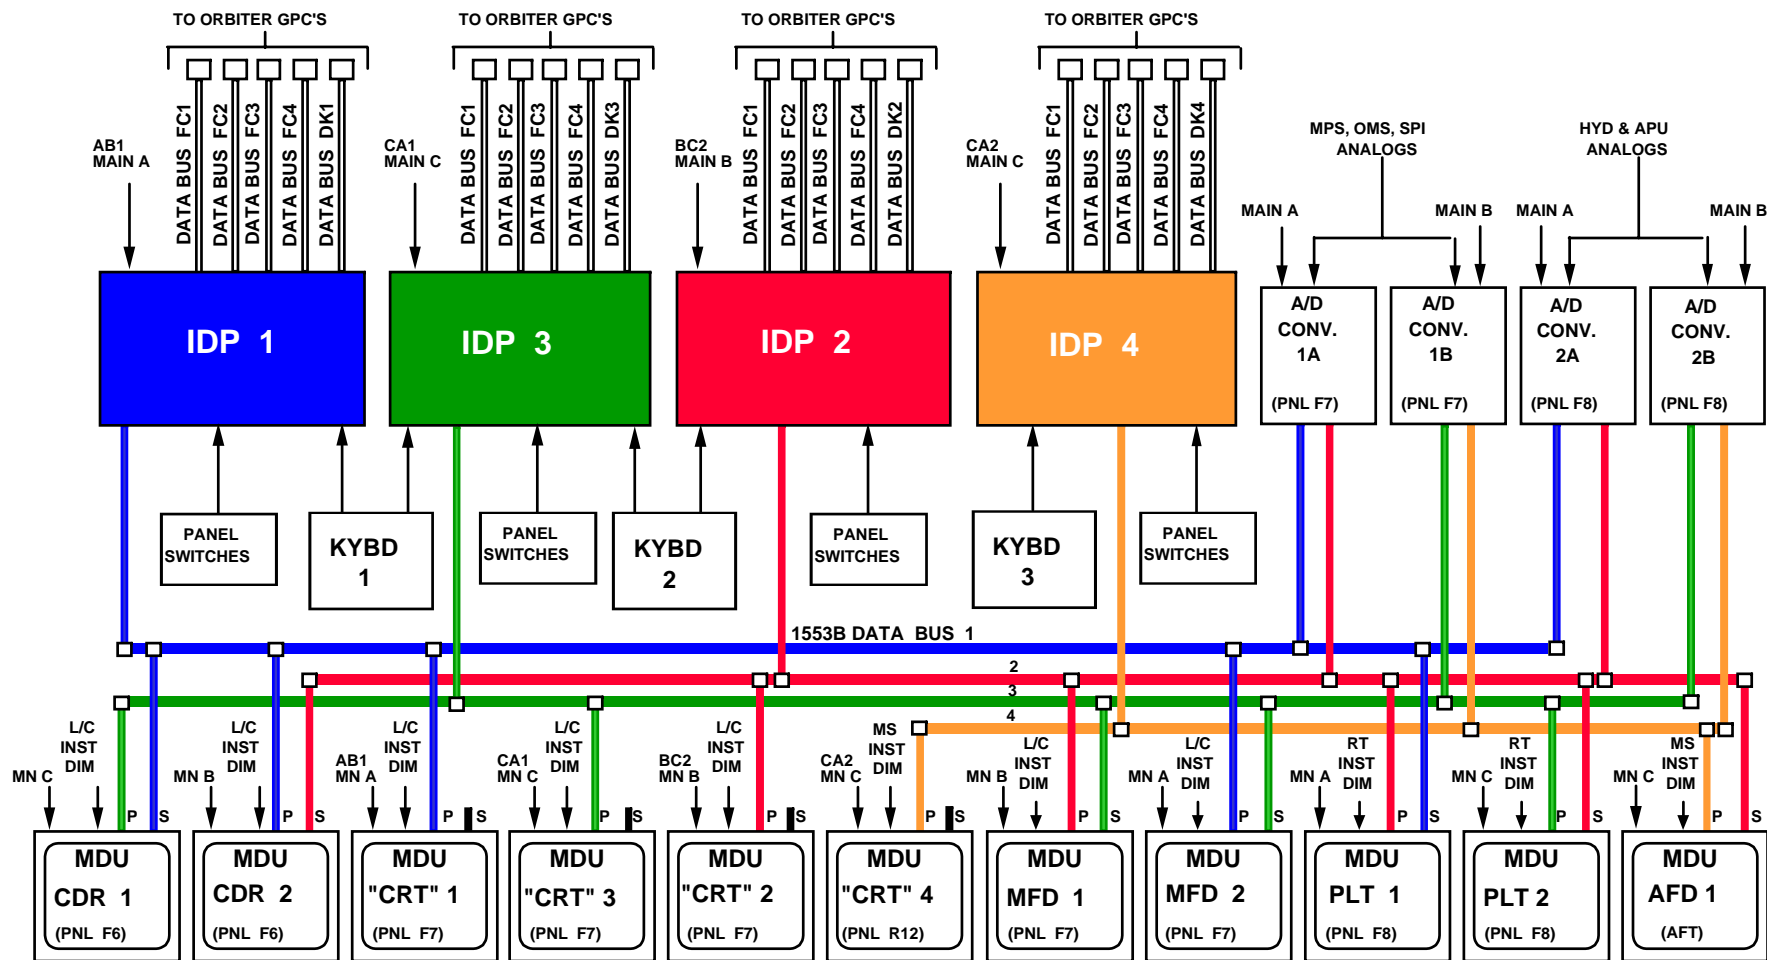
TO ORBITER GPC'S

TO ORBITER GPC'S

TO ORBITER GPC'S

TO ORBITER GPC'S

AB1 MAIN A

DATA BUS FC1 DATA BUS FC2 DATA BUS FC3 DATA BUS FC4 DATA BUS DK1

CA1 MAIN C

DATA BUS FC1 DATA BUS FC2 DATA BUS FC3 DATA BUS FC4 DATA BUS DK3

BC2 MAIN B

DATA BUS FC1 DATA BUS FC2 DATA BUS FC3 DATA BUS FC4 DATA BUS DK2

CA2 MAIN C

DATA BUS FC1 DATA BUS FC2 DATA BUS FC3 DATA BUS FC4 DATA BUS DK4

MPS, OMS, SPI ANALOGS

HYD & APU ANALOGS

MAIN A

MAIN B

MAIN A

MAIN B

IDP 1

IDP 3

IDP 2

IDP 4

A/D CONV. 1A (PNL F7)

A/D CONV. 1B (PNL F7)

A/D CONV. 2A (PNL F8)

A/D CONV. 2B (PNL F8)

PANEL SWITCHES

KYBD 1

PANEL SWITCHES

KYBD 2

PANEL SWITCHES

KYBD 3

PANEL SWITCHES

1553B DATA BUS 1

2

3

4

MN C L/C INST DIM P S

MN B L/C INST DIM P S

AB1 MN A L/C INST DIM P S

CA1 MN C L/C INST DIM P S

BC2 MN B L/C INST DIM P S

CA2 MN C MS INST DIM P S

MN B L/C INST DIM P S

MN A L/C INST DIM P S

MN A RT INST DIM P S

MN C RT INST DIM P S

MN C MS INST DIM P S

MDU CDR 1 (PNL F6)

MDU CDR 2 (PNL F6)

MDU "CRT" 1 (PNL F7)

MDU "CRT" 3 (PNL F7)

MDU "CRT" 2 (PNL F7)

MDU "CRT" 4 (PNL R12)

MDU MFD 1 (PNL F7)

MDU MFD 2 (PNL F7)

MDU PLT 1 (PNL F8)

MDU PLT 2 (PNL F8)

MDU AFD 1 (AFT)